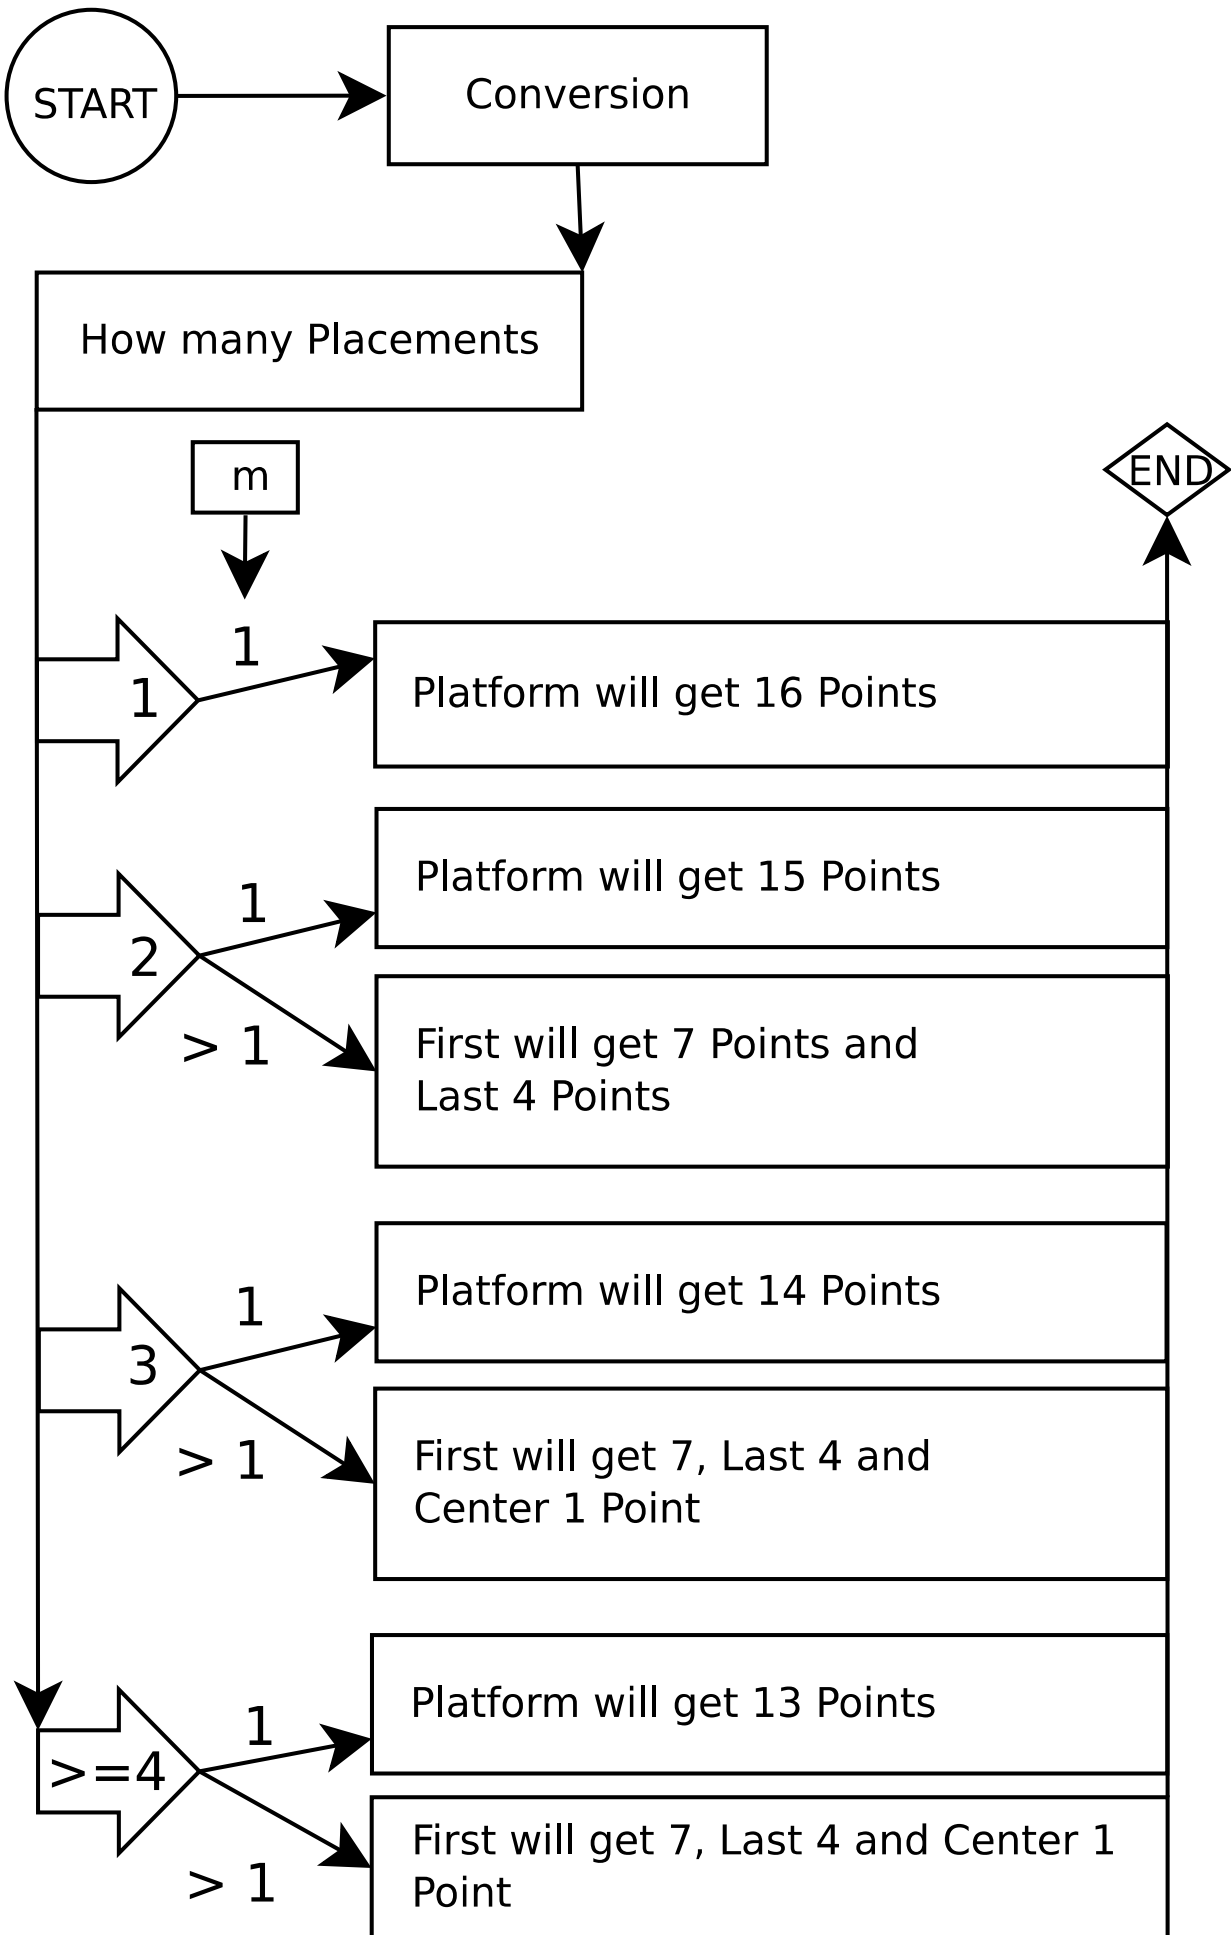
START

Conversion

How many Placements

m

END

1

1

Platform will get 16 Points

2

1

Platform will get 15 Points

> 1

First will get 7 Points and Last 4 Points

3

1

Platform will get 14 Points

> 1

First will get 7, Last 4 and Center 1 Point

>=4

1

Platform will get 13 Points

> 1

First will get 7, Last 4 and Center 1 Point